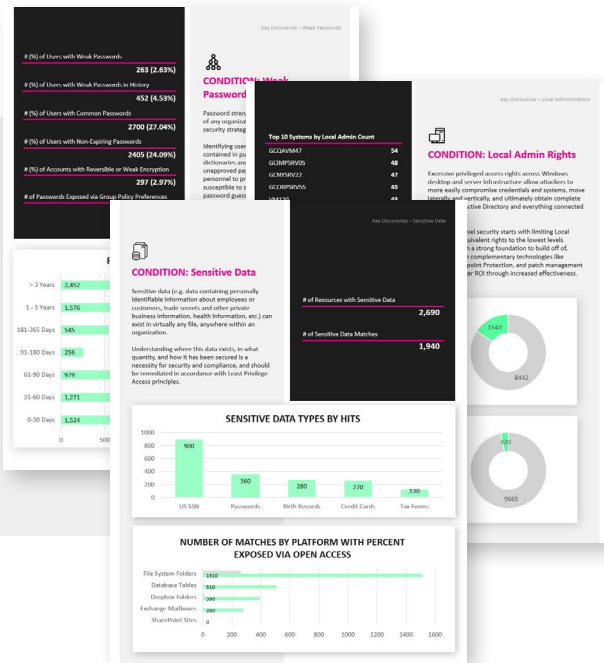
Key Discoveries – Weak Passwords

# (%) of Users with Weak Passwords
283 (2.63%)

# (%) of Users with Weak Passwords in History
452 (4.53%)

# (%) of Users with Common Passwords
2700 (27.04%)

# (%) of Users with Non-Expiring Passwords
2405 (24.09%)

# (%) of Accounts with Reversible or Weak Encryption
297 (2.97%)

# of Passwords Exposed via Group Policy Preferences

CONDITION: Weak Password

Password stren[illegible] of any organiz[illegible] security strateg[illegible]

Identifying user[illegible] contained in pu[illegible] dictionaries and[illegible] unapproved pa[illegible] personnel to pr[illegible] susceptible to s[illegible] password gues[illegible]

> 3 Years 2,452
1 - 3 Years 1,576
181-365 Days 545
91-180 Days 256
61-90 Days 979
31-60 Days 1,271
0-30 Days 1,524
0
500

Key Discoveries – Local Administrators

Top 10 Systems by Local Admin Count
GCQAVM47 54
GCIMPSRV05 48
GCNYSRV22 47
GCCORPSRV55 45
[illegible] 43

CONDITION: Local Admin Rights

Excessive privileged access rights across Windows desktop and server infrastructure allow attackers to more easily compromise credentials and systems, move laterally and vertically, and ultimately obtain complete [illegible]ctive Directory and everything connected

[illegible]vel security starts with limiting Local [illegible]uivalent rights to the lowest levels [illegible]h a strong foundation to build off of, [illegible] complementary technologies like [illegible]point Protection, and patch management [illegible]er ROI through increased effectiveness.

1543
8442

320
9665

Key Discoveries – Sensitive Data

CONDITION: Sensitive Data

Sensitive data (e.g. data containing personally identifiable information about employees or customers, trade secrets and other private business information, health information, etc.) can exist in virtually any file, anywhere within an organization.

Understanding where this data exists, in what quantity, and how it has been secured is a necessity for security and compliance, and should be remediated in accordance with Least Privilege Access principles.

# of Resources with Sensitive Data
2,690

# of Sensitive Data Matches
1,940

SENSITIVE DATA TYPES BY HITS

1000
800
600
400
200
0

900 US SSN
360 Passwords
280 Birth Records
270 Credit Cards
130 Tax Forms

NUMBER OF MATCHES BY PLATFORM WITH PERCENT EXPOSED VIA OPEN ACCESS

File System Folders 1910
Database Tables 510
Dropbox Folders 390
Exchange Mailboxes 280
SharePoint Sites 0

0 200 400 600 800 1000 1200 1400 1600